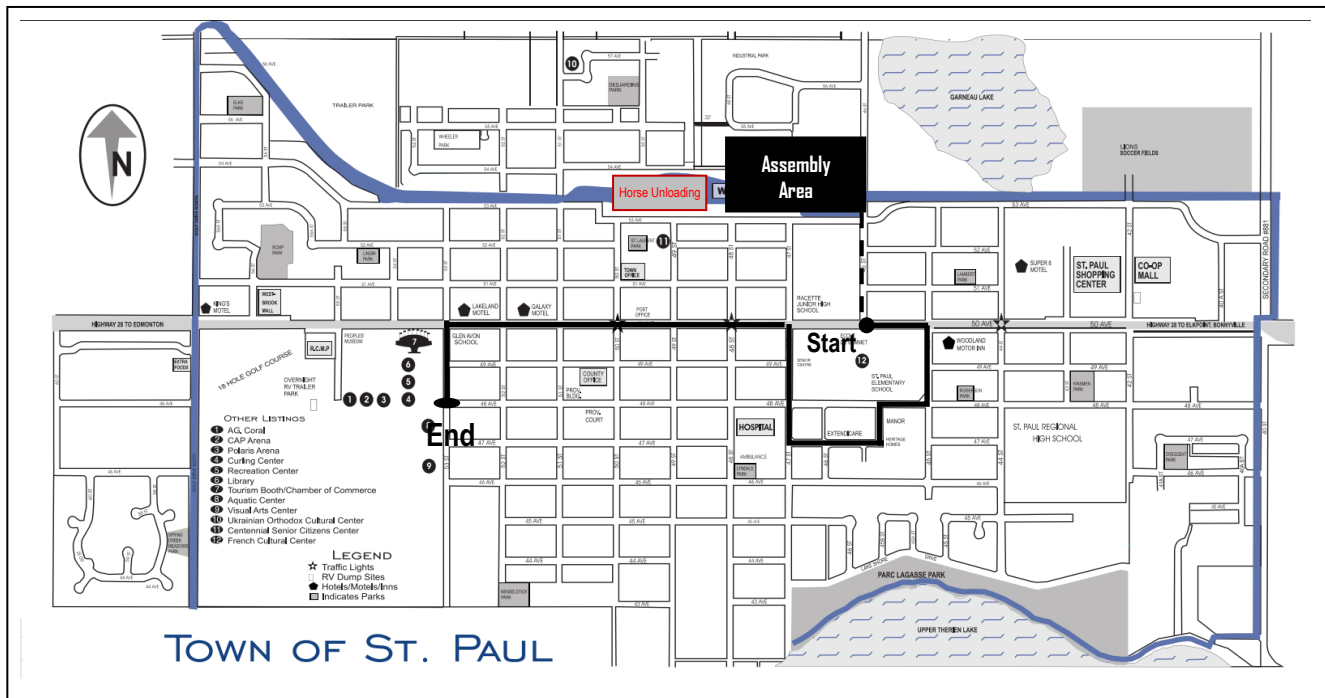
Assembly Area

Horse Unloading

Start

End

N

57 AVE
56 AVE
55 AVE
54 AVE
53 AVE
52 AVE
51 AVE
50 AVE
49 AVE
48 AVE
47 AVE
46 AVE
45 AVE
44 AVE
43 AVE

INDUSTRIAL PARK
DESJARDINS PARK
GARNEAU LAKE
LIONS SOCCER FIELDS
TRAILER PARK
ELKS PARK
WHEELER PARK
RCMP PARK
LINDN PARK
ST LAURENT PARK
TOWN OFFICE
POST OFFICE
RACETTE JUNIOR HIGH SCHOOL
SUPER 8 MOTEL
ST. PAUL SHOPPING CENTER
CO-OP MALL
LAMBERT PARK
KING'S MOTEL
WESTBROOK MALL
LAKELAND MOTEL
GALAXY MOTEL
HIGHWAY 28 TO EDMONTON
HIGHWAY 28 TO ELKPOINT, BONNYVILLE
SECONDARY ROAD #881
GLEN AVON SCHOOL
PEOPLES' MUSEUM
R.C.M.P.
18 HOLE GOLF COURSE
OVERNIGHT RV TRAILER PARK
COUNTY OFFICE
PROV. BLDG.
PROV. COURT
HOSPITAL
AMBULANCE
SENIOR CENTRE
ST. PAUL ELEMENTARY SCHOOL
EXTENDICARE
MANOR
HERITAGE HOMES
WOODLAND MOTOR INN
ROBINSON PARK
KINSMEN PARK
ST. PAUL REGIONAL HIGH SCHOOL
CRESCENT PARK
PARC LAGASSE PARK
UPPER THERIEN LAKE
LAKE SHORE DRIVE

Other Listings
1 AG. Coral
2 CAP Arena
3 Polaris Arena
4 Curling Center
5 Recreation Center
6 Library
7 Tourism Booth/Chamber of Commerce
8 Aquatic Center
9 Visual Arts Center
10 Ukrainian Orthodox Cultural Center
11 Centennial Senior Citizens Center
12 French Cultural Center

Legend
☆ Traffic Lights
RV Dump Sites
Hotels/Motels/Inns
Indicates Parks

Town of St. Paul